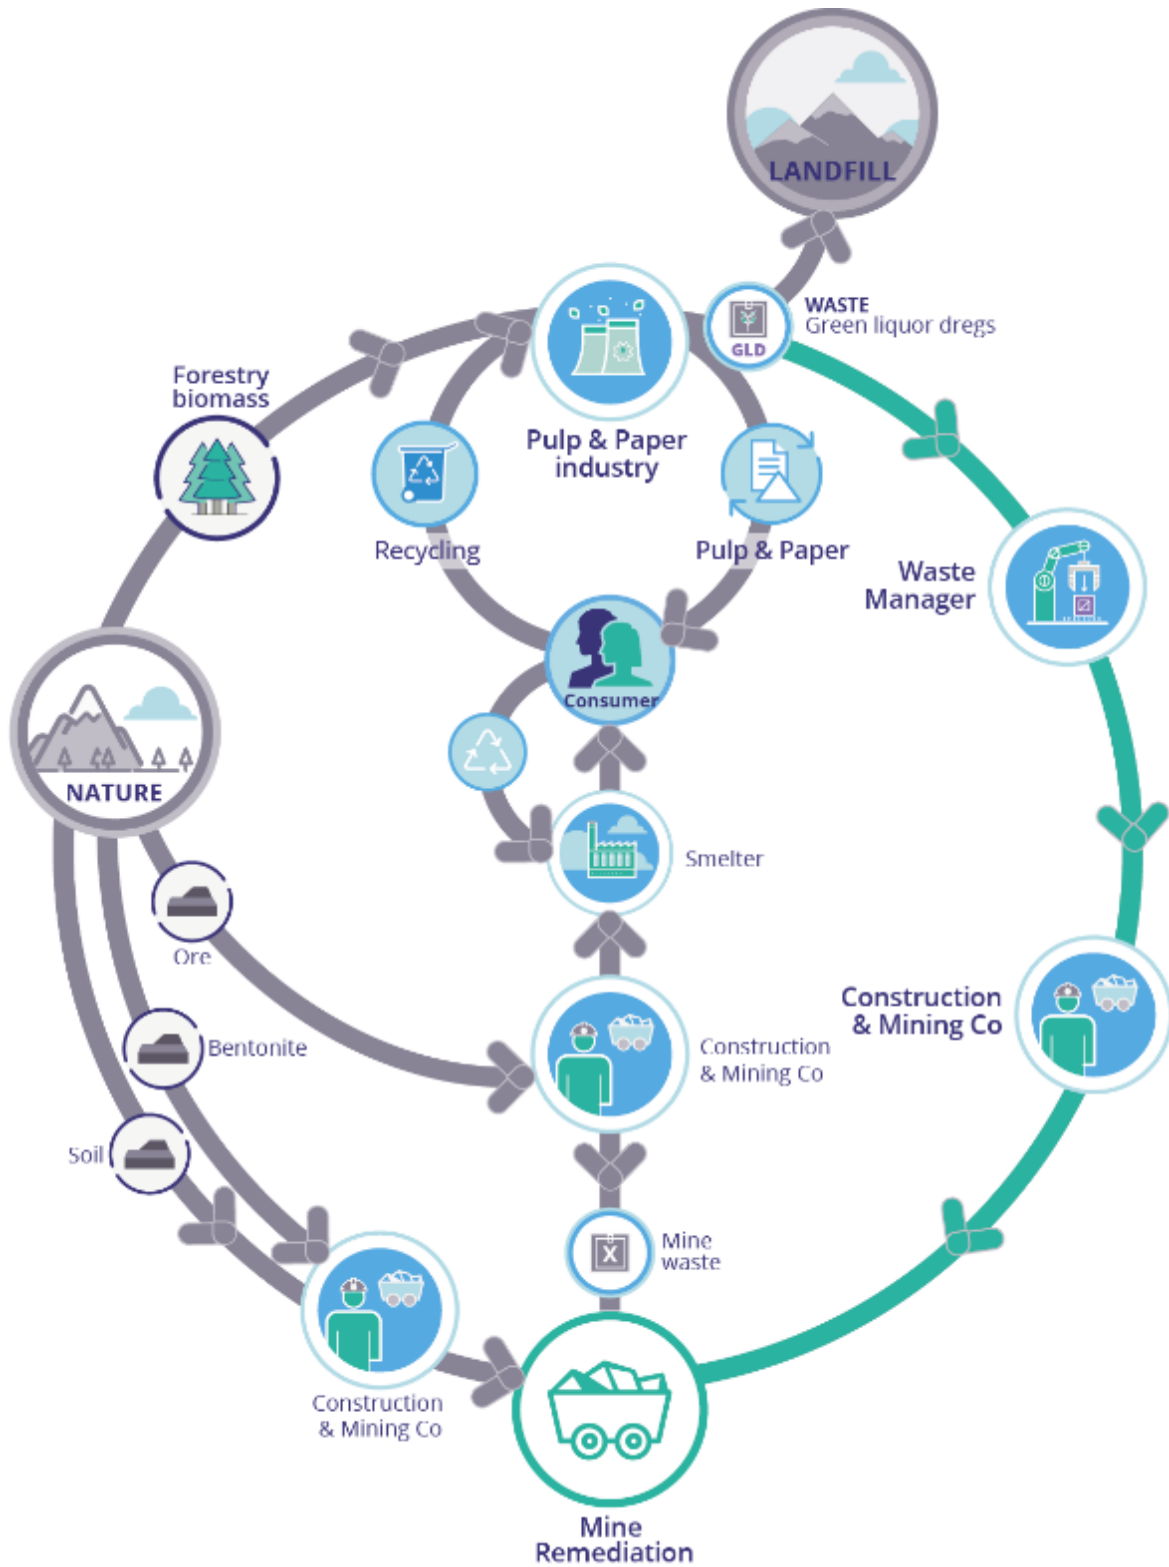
LANDFILL

GLD

WASTE
Green liquor dregs

Forestry biomass

Pulp & Paper industry

Recycling

Pulp & Paper

Waste Manager

Consumer

NATURE

Smelter

Ore

Construction & Mining Co

Bentonite

Construction & Mining Co

Soil

Mine waste

Construction & Mining Co

Mine Remediation